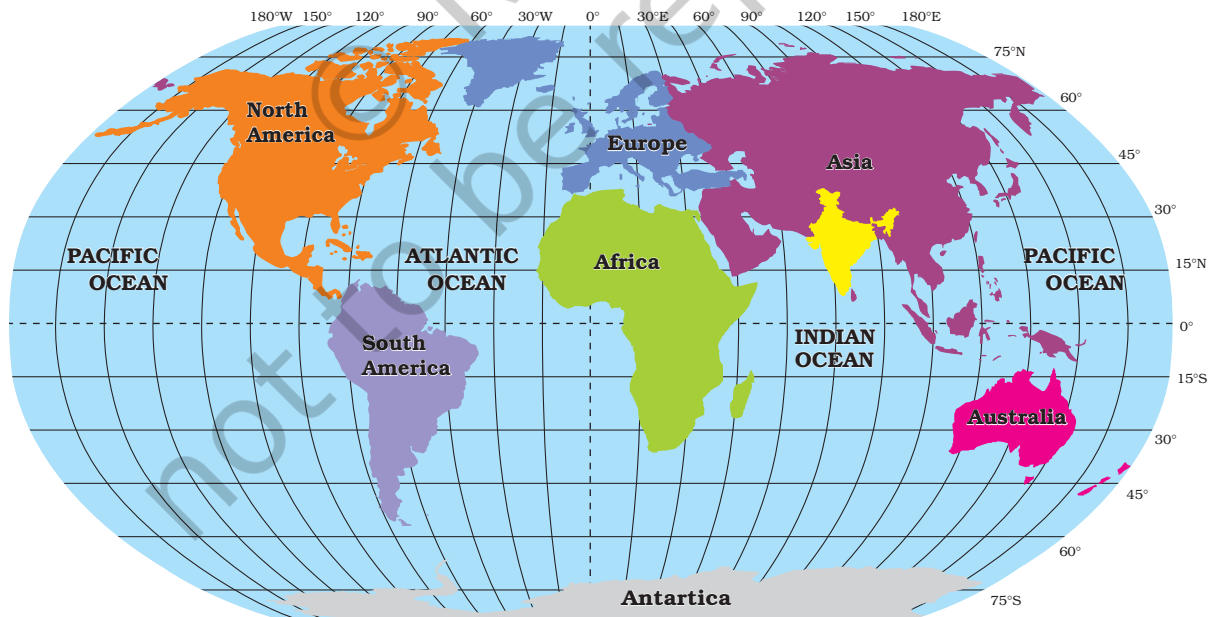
180°W 150° 120° 90° 60° 30°W 0° 30°E 60° 90° 120° 150° 180°E

75°N
60°
45°
30°
15°N
0°
15°S
30°
45°
60°
75°S

North America

Europe

Asia

PACIFIC OCEAN

ATLANTIC OCEAN

Africa

PACIFIC OCEAN

South America

INDIAN OCEAN

Australia

Antartica

not to be re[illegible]